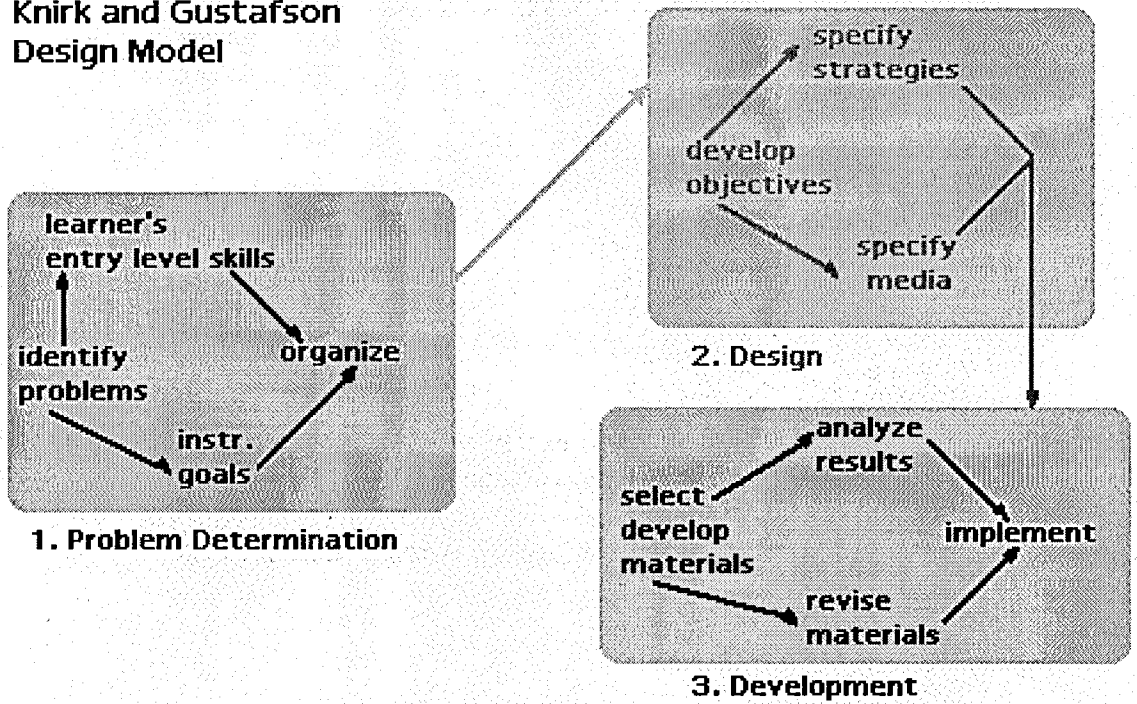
Knirk and Gustafson Design Model

learner's entry level skills

identify problems

organize

instr. goals

1. Problem Determination

specify strategies

develop objectives

specify media

2. Design

analyze results

select develop materials

implement

revise materials

3. Development